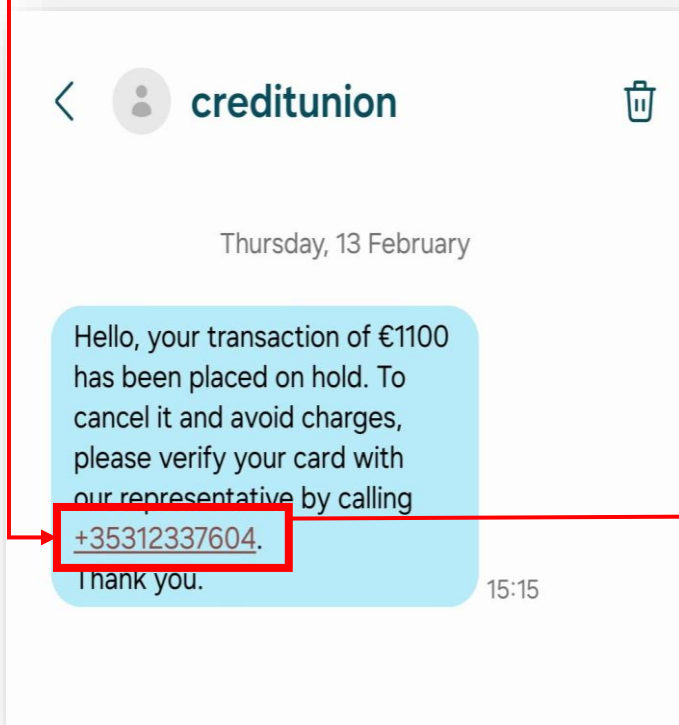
creditunion

Thursday, 13 February

Hello, your transaction of €1100 has been placed on hold. To cancel it and avoid charges, please verify your card with our representative by calling +35312337604. Thank you.

15:15